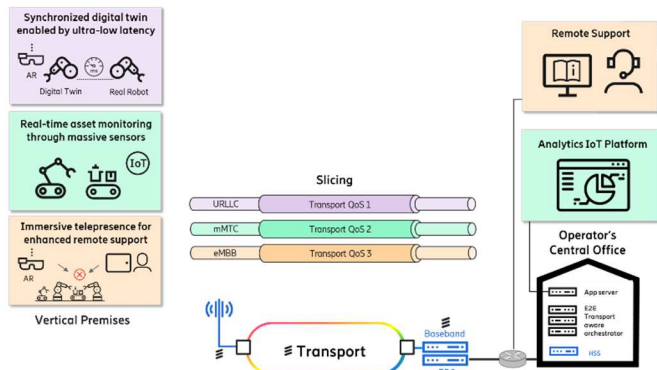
Synchronized digital twin enabled by ultra-low latency

AR

Digital Twin

ms

Real Robot

Real-time asset monitoring through massive sensors

IoT

Immersive telepresence for enhanced remote support

AR

Vertical Premises

Slicing

URLLC

Transport QoS 1

mMTC

Transport QoS 2

eMBB

Transport QoS 3

Transport

Baseband

Remote Support

Analytics IoT Platform

Operator's Central Office

App server

E2E Transport aware orchestrator

HSS